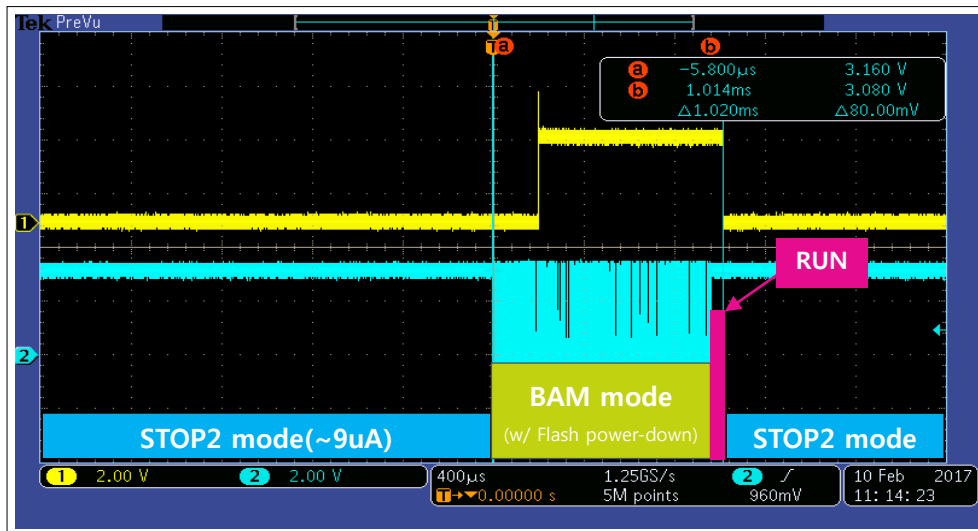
Tek PreVu

T

T a

b

a −5.800µs 3.160 V
b 1.014ms 3.080 V
△1.020ms △80.00mV

1

RUN

2

BAM mode
(w/ Flash power-down)

STOP2 mode(~9uA)

STOP2 mode

1 2.00 V 2 2.00 V

400µs 1.25GS/s 2 ∫
T→▼0.00000 s 5M points 960mV

10 Feb 2017
11: 14: 23